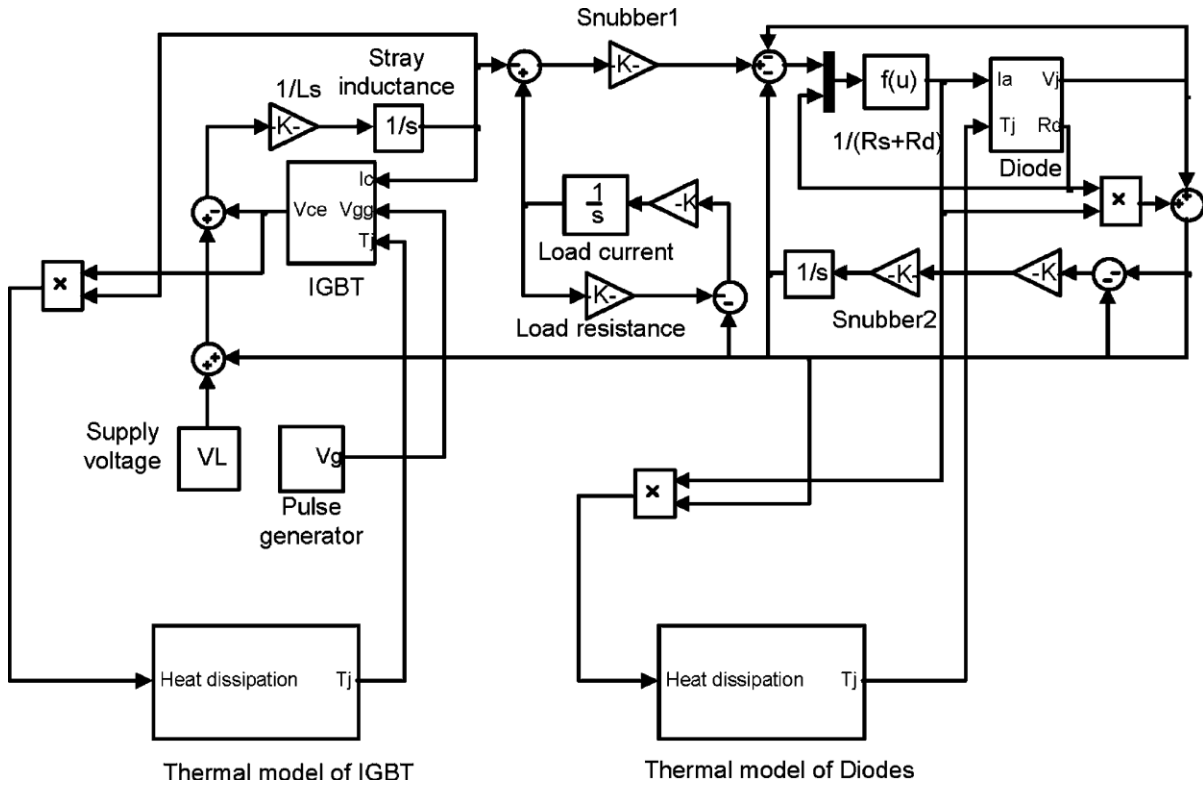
Snubber1

Stray inductance

1/Ls

-K-

1/s

-K-

f(u)

Ia

Vj

Tj

Rd

1/(Rs+Rd)

Diode

Ic

Vce

Vgg

Tj

IGBT

$\frac{1}{s}$

-K

Load current

-K-

Load resistance

1/s

-K-

-K

Snubber2

×

×

×

Supply voltage

VL

Vg

Pulse generator

Heat dissipation

Tj

Thermal model of IGBT

Heat dissipation

Tj

Thermal model of Diodes